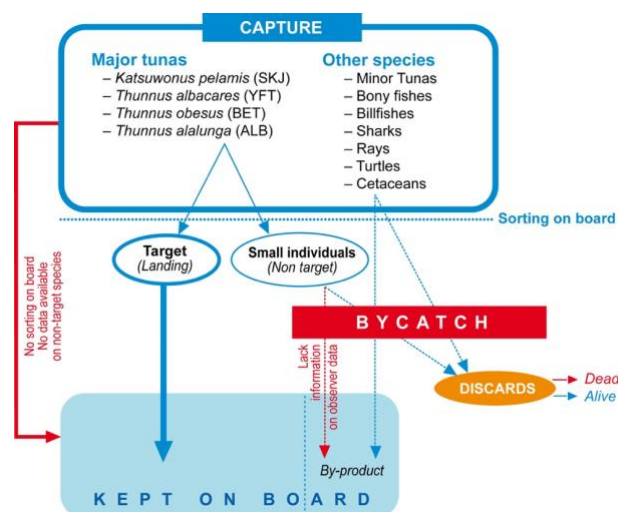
CAPTURE

Major tunas
– Katsuwonus pelamis (SKJ)
– Thunnus albacares (YFT)
– Thunnus obesus (BET)
– Thunnus alalunga (ALB)

Other species
– Minor Tunas
– Bony fishes
– Billfishes
– Sharks
– Rays
– Turtles
– Cetaceans

Sorting on board

No sorting on board
No data available
on non-target species

Target
(Landing)

Small individuals
(Non target)

BYCATCH

Lack information on observer data

DISCARDS

Dead
Alive

By-product

KEPT ON BOARD